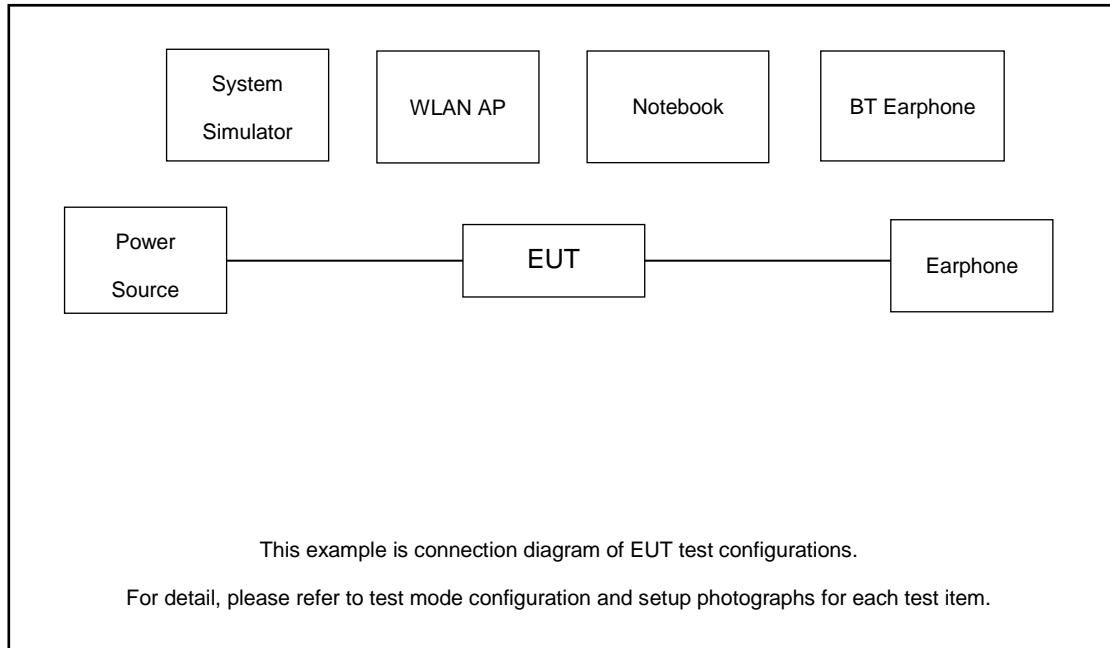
System Simulator

WLAN AP

Notebook

BT Earphone

Power Source

EUT

Earphone

This example is connection diagram of EUT test configurations.

For detail, please refer to test mode configuration and setup photographs for each test item.